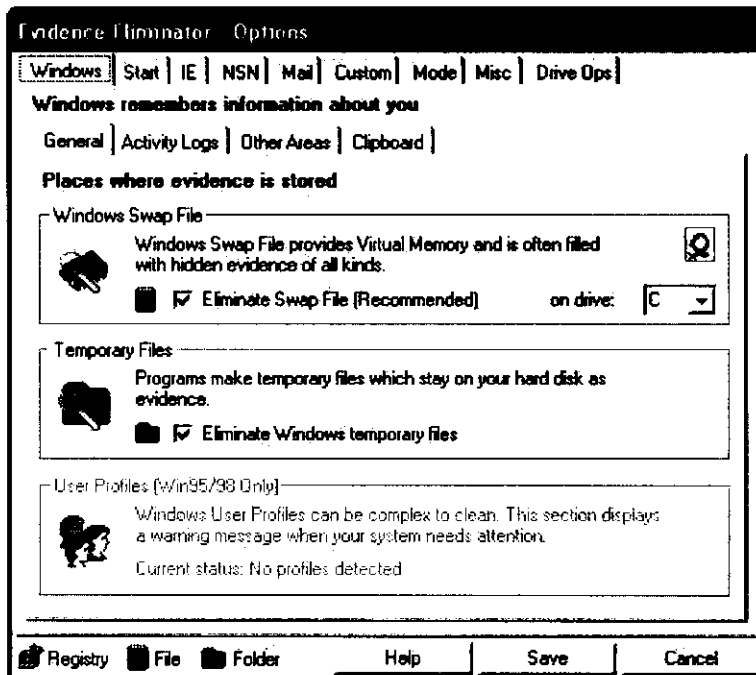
Evidence Eliminator Options

Windows | Start | IE | NSN | Mail | Custom | Mode | Misc | Drive Ops

Windows remembers information about you

General | Activity Logs | Other Areas | Clipboard

Places where evidence is stored

Windows Swap File

Windows Swap File provides Virtual Memory and is often filled with hidden evidence of all kinds.

☑ Eliminate Swap File (Recommended) on drive: C

Temporary Files

Programs make temporary files which stay on your hard disk as evidence.

☑ Eliminate Windows temporary files

User Profiles (Win95/98 Only)

Windows User Profiles can be complex to clean. This section displays a warning message when your system needs attention.

Current status: No profiles detected

Registry File Folder Help Save Cancel